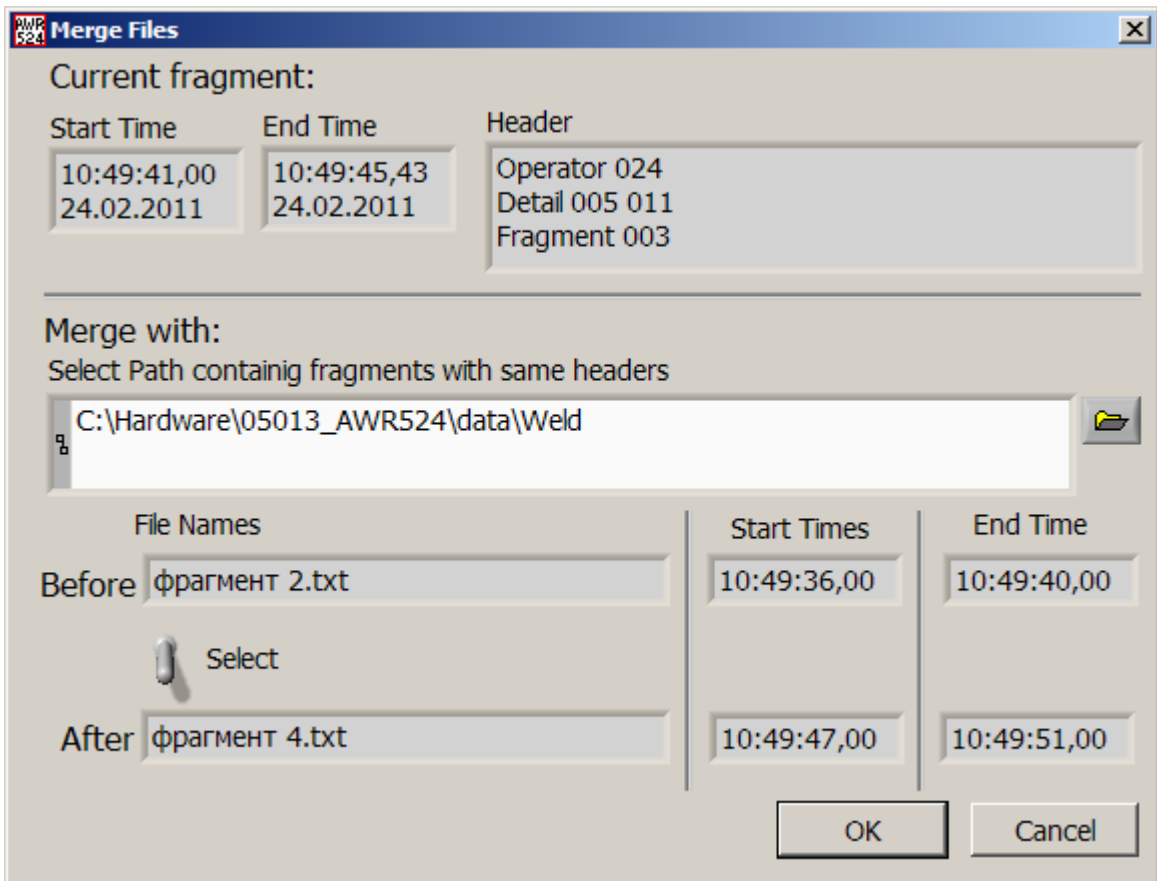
AWR 524 Merge Files

Current fragment:

Start Time
10:49:41,00
24.02.2011

End Time
10:49:45,43
24.02.2011

Header
Operator 024
Detail 005 011
Fragment 003

Merge with:
Select Path containig fragments with same headers

C:\Hardware\05013_AWR524\data\Weld

File Names

Start Times

End Time

Before фрагмент 2.txt

10:49:36,00

10:49:40,00

Select

After фрагмент 4.txt

10:49:47,00

10:49:51,00

OK

Cancel